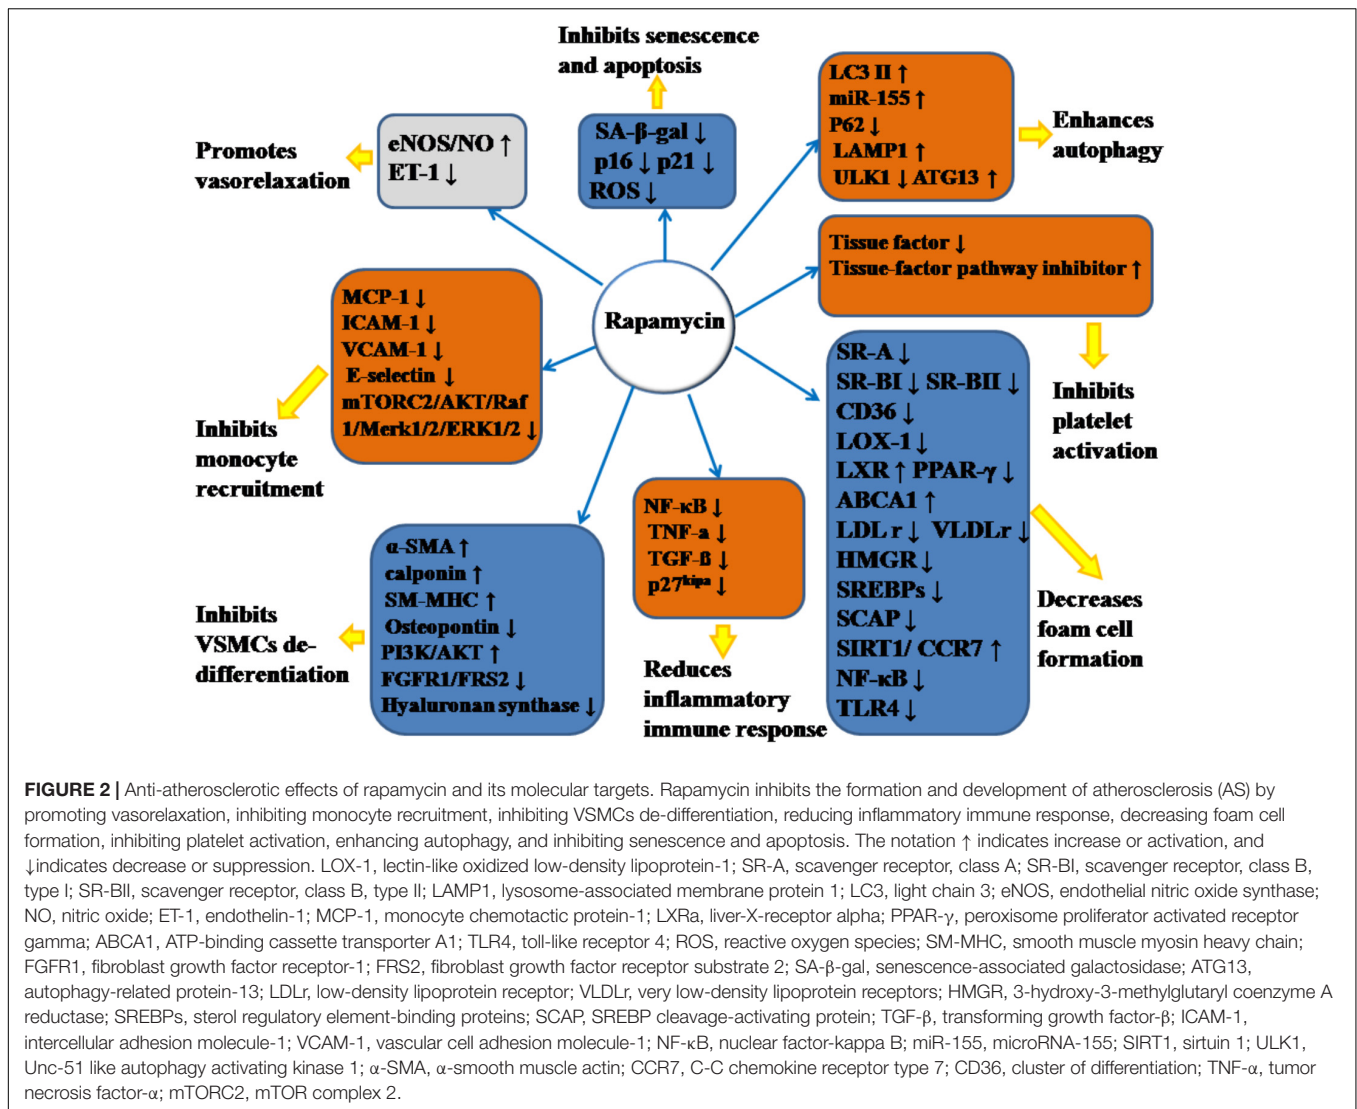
Inhibits senescence and apoptosis

SA-β-gal ↓
p16 ↓ p21 ↓
ROS ↓

Promotes vasorelaxation

eNOS/NO ↑
ET-1 ↓

LC3 II ↑
miR-155 ↑
P62 ↓
LAMP1 ↑
ULK1 ↓ ATG13 ↑

Enhances autophagy

Tissue factor ↓
Tissue-factor pathway inhibitor ↑

Rapamycin

MCP-1 ↓
ICAM-1 ↓
VCAM-1 ↓
E-selectin ↓
mTORC2/AKT/Raf 1/Merk1/2/ERK1/2 ↓

Inhibits monocyte recruitment

SR-A ↓
SR-BI ↓ SR-BII ↓
CD36 ↓
LOX-1 ↓
LXR ↑ PPAR-γ ↓
ABCA1 ↑
LDLr ↓ VLDLr ↓
HMGR ↓
SREBPs ↓
SCAP ↓
SIRT1/ CCR7 ↑
NF-κB ↓
TLR4 ↓

Inhibits platelet activation

Decreases foam cell formation

NF-κB ↓
TNF-a ↓
TGF-ß ↓
p27$^{kipa}$ ↓

Reduces inflammatory immune response

α-SMA ↑
calponin ↑
SM-MHC ↑
Osteopontin ↓
PI3K/AKT ↑
FGFR1/FRS2 ↓
Hyaluronan synthase ↓

Inhibits VSMCs de-differentiation

FIGURE 2 | Anti-atherosclerotic effects of rapamycin and its molecular targets. Rapamycin inhibits the formation and development of atherosclerosis (AS) by promoting vasorelaxation, inhibiting monocyte recruitment, inhibiting VSMCs de-differentiation, reducing inflammatory immune response, decreasing foam cell formation, inhibiting platelet activation, enhancing autophagy, and inhibiting senescence and apoptosis. The notation ↑ indicates increase or activation, and ↓indicates decrease or suppression. LOX-1, lectin-like oxidized low-density lipoprotein-1; SR-A, scavenger receptor, class A; SR-BI, scavenger receptor, class B, type I; SR-BII, scavenger receptor, class B, type II; LAMP1, lysosome-associated membrane protein 1; LC3, light chain 3; eNOS, endothelial nitric oxide synthase; NO, nitric oxide; ET-1, endothelin-1; MCP-1, monocyte chemotactic protein-1; LXRa, liver-X-receptor alpha; PPAR-γ, peroxisome proliferator activated receptor gamma; ABCA1, ATP-binding cassette transporter A1; TLR4, toll-like receptor 4; ROS, reactive oxygen species; SM-MHC, smooth muscle myosin heavy chain; FGFR1, fibroblast growth factor receptor-1; FRS2, fibroblast growth factor receptor substrate 2; SA-β-gal, senescence-associated galactosidase; ATG13, autophagy-related protein-13; LDLr, low-density lipoprotein receptor; VLDLr, very low-density lipoprotein receptors; HMGR, 3-hydroxy-3-methylglutaryl coenzyme A reductase; SREBPs, sterol regulatory element-binding proteins; SCAP, SREBP cleavage-activating protein; TGF-β, transforming growth factor-β; ICAM-1, intercellular adhesion molecule-1; VCAM-1, vascular cell adhesion molecule-1; NF-κB, nuclear factor-kappa B; miR-155, microRNA-155; SIRT1, sirtuin 1; ULK1, Unc-51 like autophagy activating kinase 1; α-SMA, α-smooth muscle actin; CCR7, C-C chemokine receptor type 7; CD36, cluster of differentiation; TNF-α, tumor necrosis factor-α; mTORC2, mTOR complex 2.